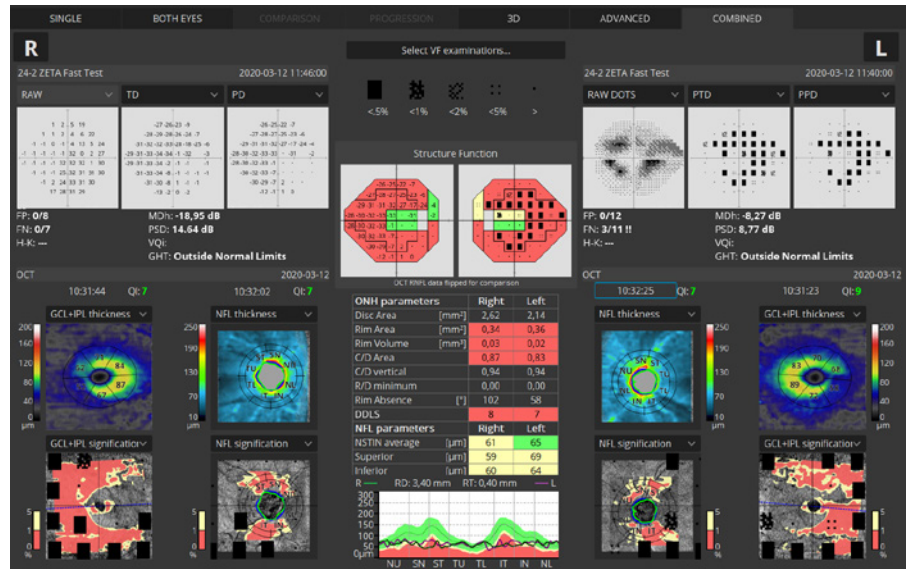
SINGLE BOTH EYES COMPARISON PROGRESSION 3D ADVANCED COMBINED

R

Select VF examinations...

L

24-2 ZETA Fast Test 2020-03-12 11:46:00

RAW TD PD

<5% <1% <2% <5% >

24-2 ZETA Fast Test 2020-03-12 11:40:00

RAW DOTS PTD PPD

Structure Function

OCT RNFL data flipped for comparison

FP: 0/8
FN: 0/7
H-K: —
MDh: -18,95 dB
PSD: 14.64 dB
VQI:
GHT: Outside Normal Limits

FP: 0/12
FN: 3/11 !!
H-K: —
MDh: -8,27 dB
PSD: 8,77 dB
VQI:
GHT: Outside Normal Limits

OCT 2020-03-12
10:31:44 QI: 7 10:32:02 QI: 7

OCT 2020-03-12
10:32:25 QI: 7 10:31:23 QI: 9

GCL+IPL thickness NFL thickness NFL thickness GCL+IPL thickness

GCL+IPL signification NFL signification NFL signification GCL+IPL signification

| ONH parameters | | Right | Left |
|---|---|---|---|
| Disc Area | [mm²] | 2,62 | 2,14 |
| Rim Area | [mm²] | 0,34 | 0,36 |
| Rim Volume | [mm³] | 0,03 | 0,02 |
| C/D Area | | 0,87 | 0,83 |
| C/D vertical | | 0,94 | 0,94 |
| R/D minimum | | 0,00 | 0,00 |
| Rim Absence | [°] | 102 | 58 |
| DDLS | | 8 | 7 |
| NFL parameters | | Right | Left |
| NSTIN average | [µm] | 61 | 65 |
| Superior | [µm] | 59 | 69 |
| Inferior | [µm] | 60 | 64 |

R — RD: 3,40 mm RT: 0,40 mm — L

300 250 200 150 100 50 0µm

NU SN ST TU TL IT IN NL